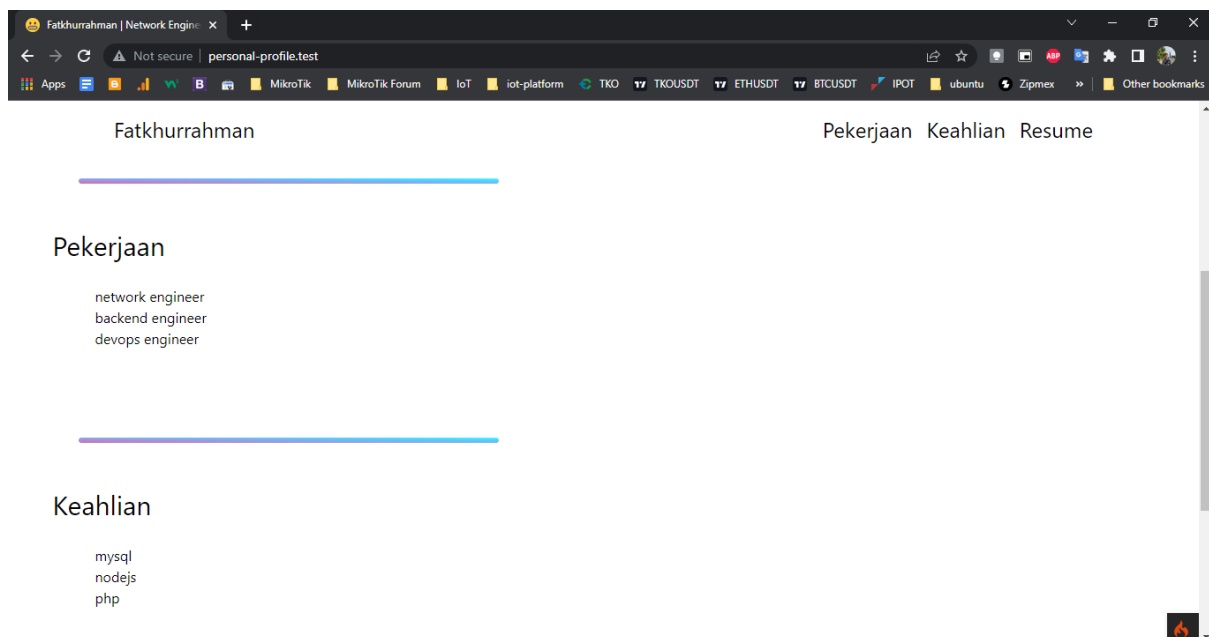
Fatkhurrahman | Network Engine ×

Not secure | personal-profile.test

Apps B W B MikroTik MikroTik Forum IoT iot-platform TKO TKOUSDT ETHUSDT BTCUSDT IPOT ubuntu Zipmex » Other bookmarks

Fatkhurrahman

Pekerjaan Keahlian Resume

Pekerjaan

network engineer
backend engineer
devops engineer

Keahlian

mysql
nodejs
php